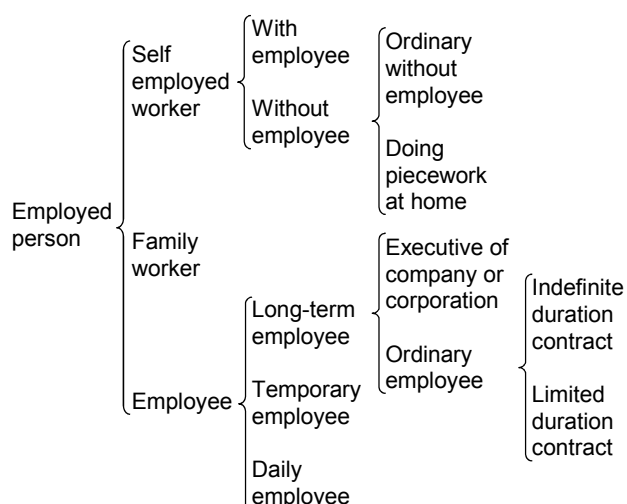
Employed person

Self employed worker

With employee

Without employee

Ordinary without employee

Doing piecework at home

Family worker

Employee

Long-term employee

Temporary employee

Daily employee

Executive of company or corporation

Ordinary employee

Indefinite duration contract

Limited duration contract